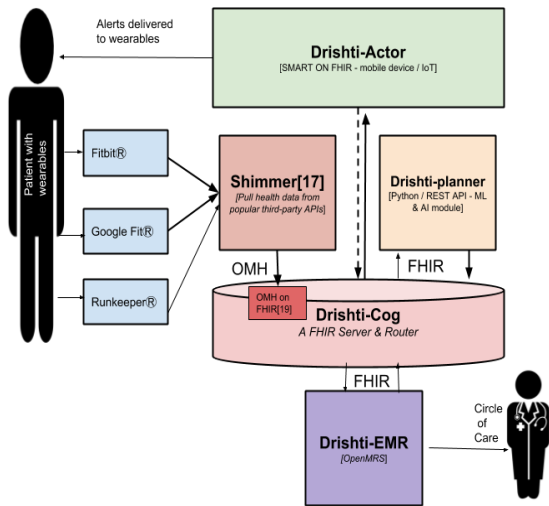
Alerts delivered to wearables

Drishti-Actor
[SMART ON FHIR - mobile device / IoT]

Patient with wearables

Fitbit®

Google Fit®

Runkeeper®

Shimmer[17]
[Pull health data from popular third-party APIs]

Drishti-planner
[Python / REST API - ML & AI module]

OMH

FHIR

OMH on FHIR[19]

Drishti-Cog
A FHIR Server & Router

FHIR

Drishti-EMR
[OpenMRS]

Circle of Care